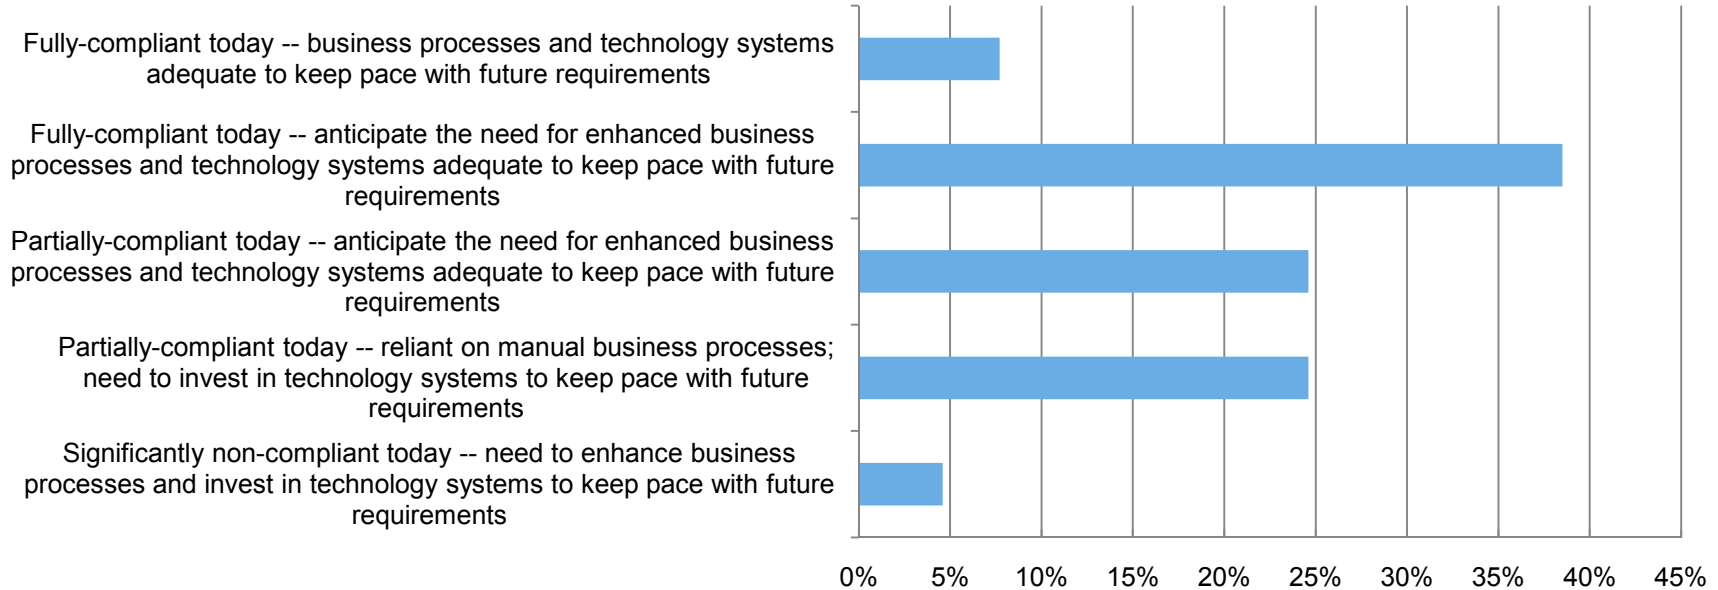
Fully-compliant today -- business processes and technology systems adequate to keep pace with future requirements

Fully-compliant today -- anticipate the need for enhanced business processes and technology systems adequate to keep pace with future requirements

Partially-compliant today -- anticipate the need for enhanced business processes and technology systems adequate to keep pace with future requirements

Partially-compliant today -- reliant on manual business processes; need to invest in technology systems to keep pace with future requirements

Significantly non-compliant today -- need to enhance business processes and invest in technology systems to keep pace with future requirements

0% 5% 10% 15% 20% 25% 30% 35% 40% 45%